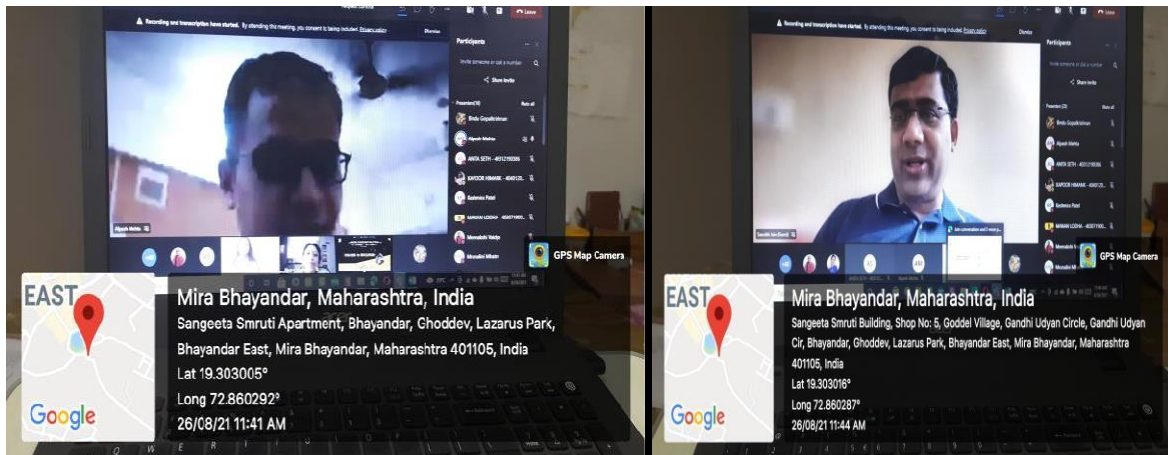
Recording and transcription have started. By attending this meeting, you consent to being included. Privacy policy

Dismiss

Leave

Participants

Invite someone or dial a number

Share invite

Presenters (9)

Mute all

Bindu Gopalkrishnan

Alpesh Mehta

ANITA SETH - 4012119386

KAPOOR HIMANK - 40412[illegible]

Rashmina Patel

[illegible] LODHA - 4067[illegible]

Meenakshi Vaidya

Mrunalini Mham

Alpesh Mehta

GPS Map Camera

EAST

Google

Mira Bhayandar, Maharashtra, India

Sangeeta Smruti Apartment, Bhayandar, Ghoddev, Lazarus Park, Bhayandar East, Mira Bhayandar, Maharashtra 401105, India

Lat 19.303005°

Long 72.860292°

26/08/21 11:41 AM

Recording and transcription have started. By attending this meeting, you consent to being included. Privacy policy

Dismiss

Leave

Participants

Share invite

Presenters (20)

Show all

Bindu Gopalkrishnan

Alpesh Mehta

ANITA SETH - 4012119386

KAPOOR HIMANK - 40412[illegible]

Rashmina Patel

MANAN LODHA - 4067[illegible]

Meenakshi V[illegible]

Mrunalini M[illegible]

GPS Map Camera

EAST

Google

Mira Bhayandar, Maharashtra, India

Sangeeta Smruti Building, Shop No: 5, Goddel Village, Gandhi Udyan Circle, Gandhi Udyan Cir, Bhayandar, Ghoddev, Lazarus Park, Bhayandar East, Mira Bhayandar, Maharashtra 401105, India

Lat 19.303016°

Long 72.860287°

26/08/21 11:44 AM